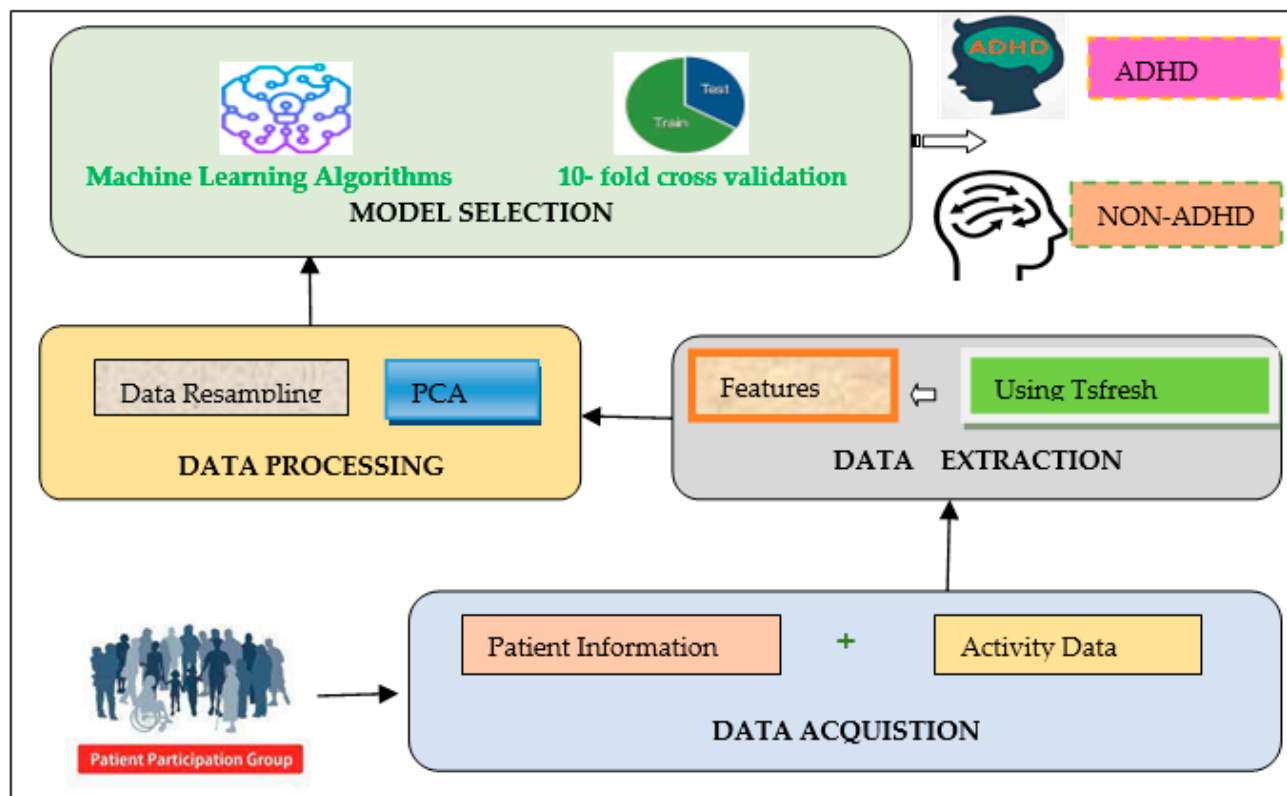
Test

Train

Machine Learning Algorithms

10- fold cross validation

MODEL SELECTION

ADHD

ADHD

NON-ADHD

Data Resampling

PCA

DATA PROCESSING

Features

Using Tsfresh

DATA EXTRACTION

Patient Participation Group

Patient Information

+

Activity Data

DATA ACQUISTION